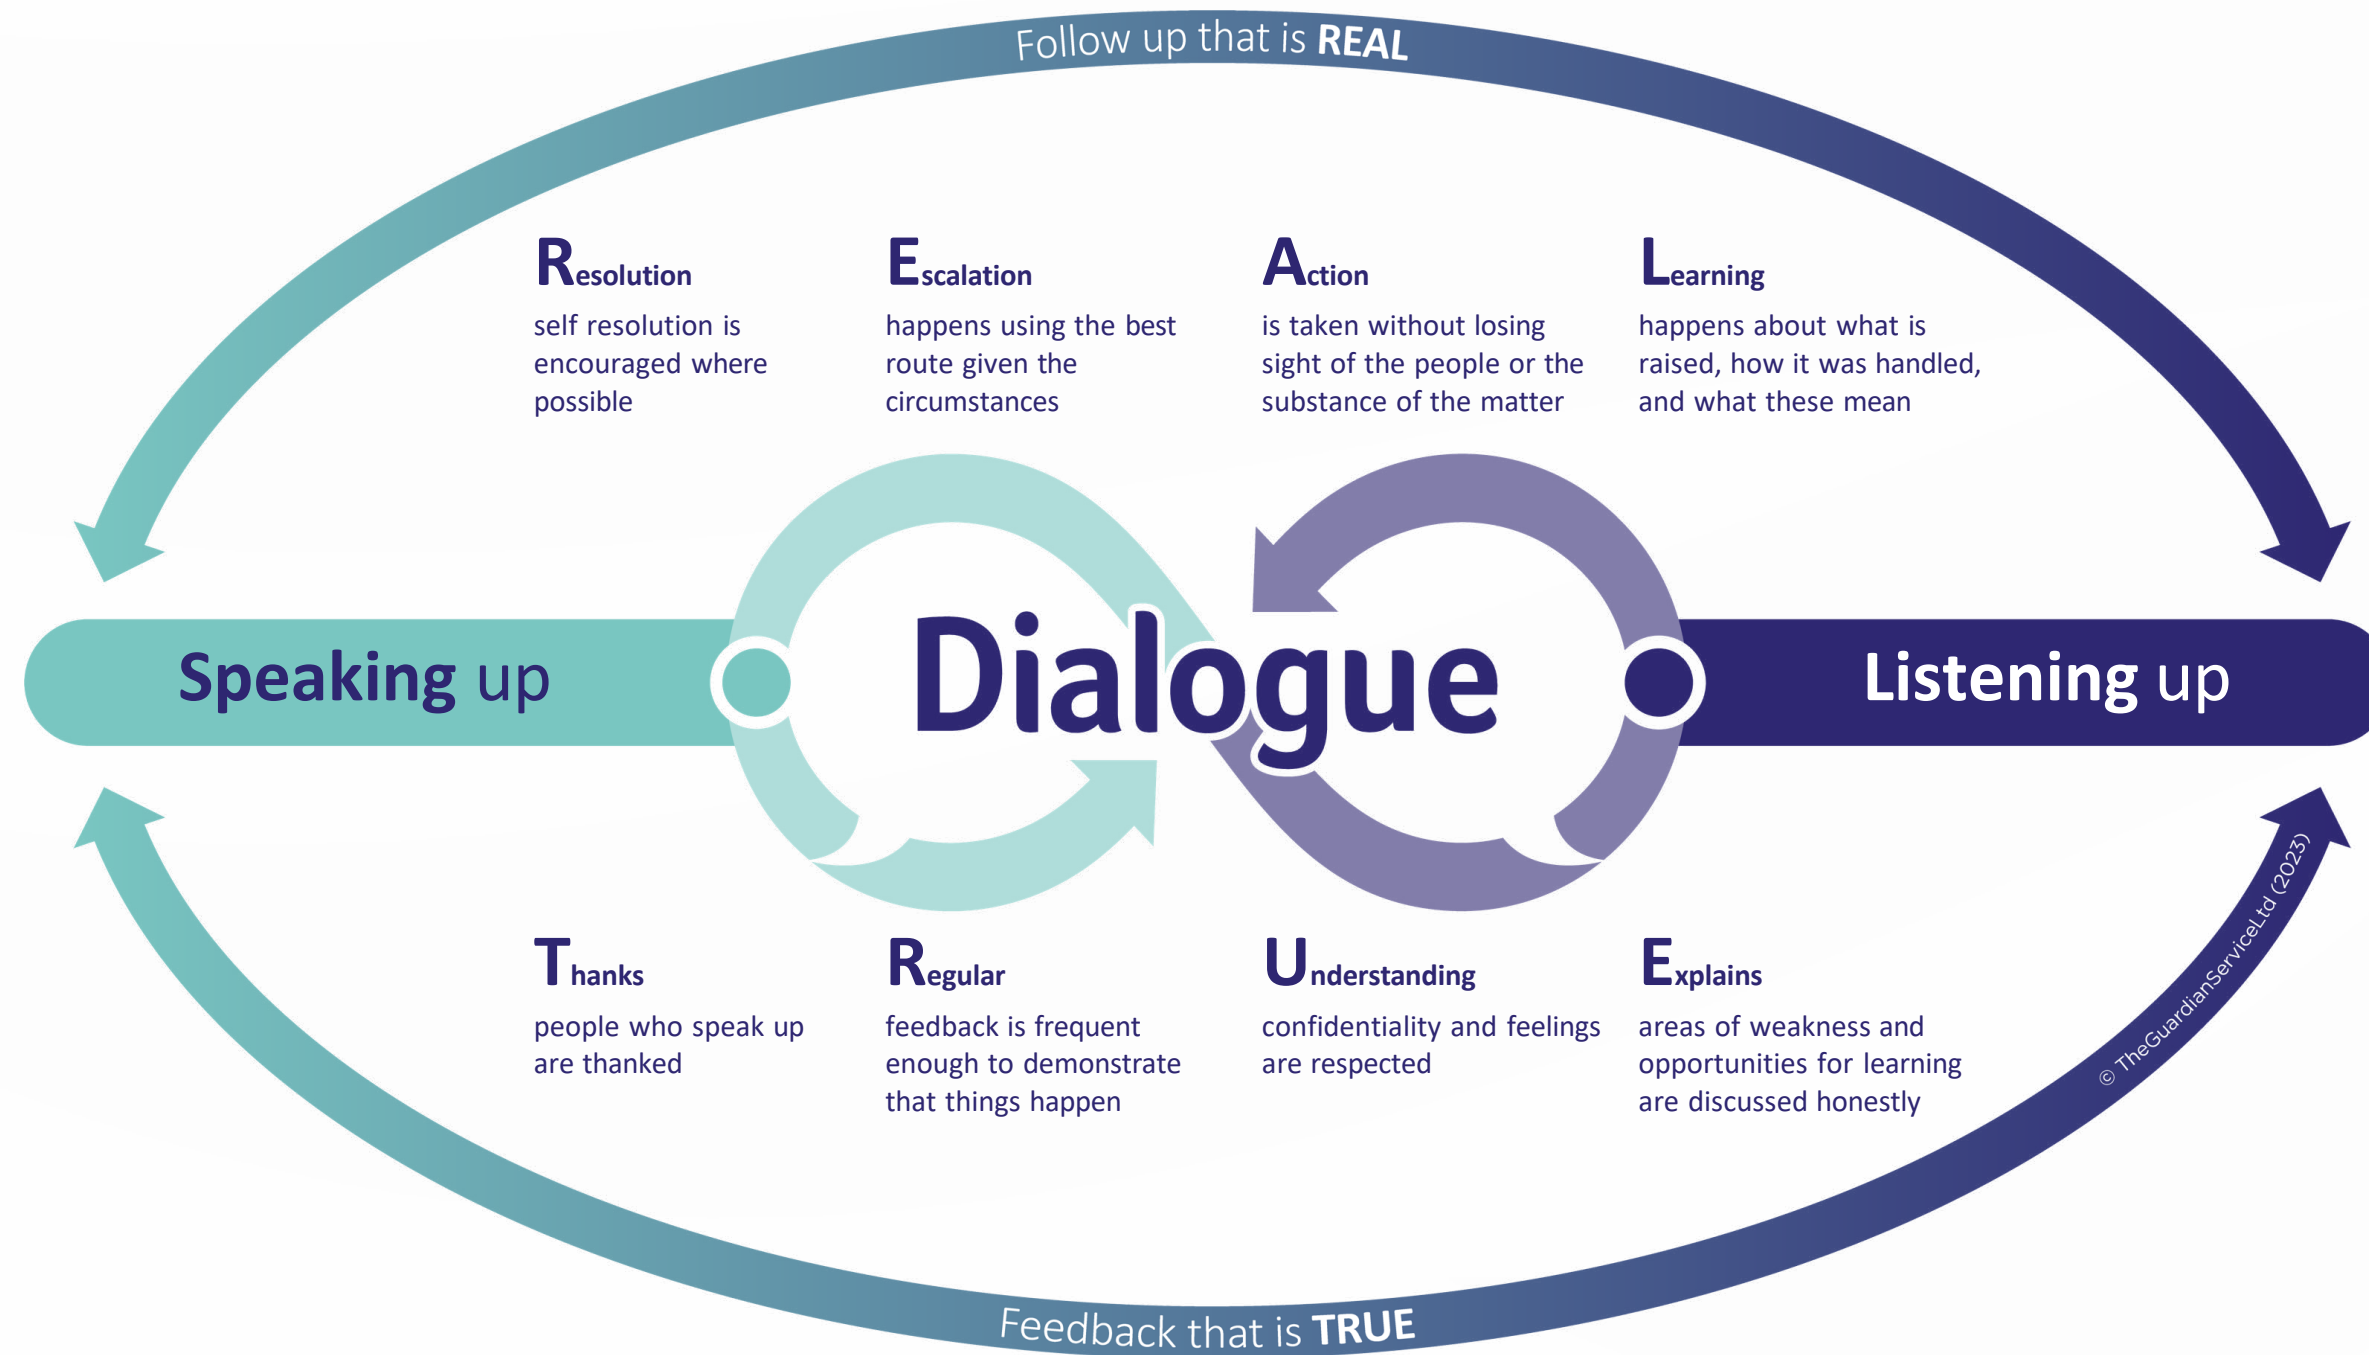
Follow up that is REAL

Resolution
self resolution is encouraged where possible

Escalation
happens using the best route given the circumstances

Action
is taken without losing sight of the people or the substance of the matter

Learning
happens about what is raised, how it was handled, and what these mean

Speaking up

Dialogue

Listening up

Thanks
people who speak up are thanked

Regular
feedback is frequent enough to demonstrate that things happen

Understanding
confidentiality and feelings are respected

Explains
areas of weakness and opportunities for learning are discussed honestly

© TheGuardianServiceLtd (2023)

Feedback that is TRUE